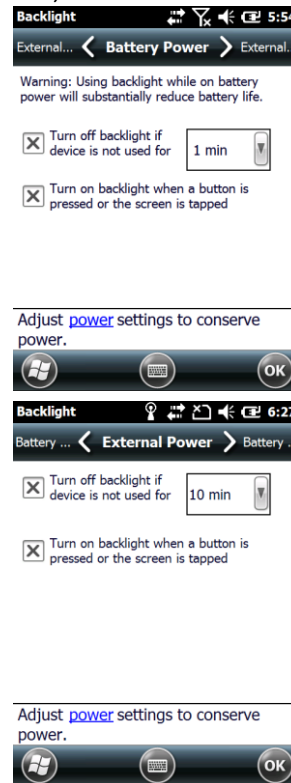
Backlight 5:54

External... Battery Power External...

Warning: Using backlight while on battery power will substantially reduce battery life.

Turn off backlight if device is not used for 1 min

Turn on backlight when a button is pressed or the screen is tapped

Adjust power settings to conserve power.

OK

Backlight 6:27

Battery ... External Power Battery ...

Turn off backlight if device is not used for 10 min

Turn on backlight when a button is pressed or the screen is tapped

Adjust power settings to conserve power.

OK